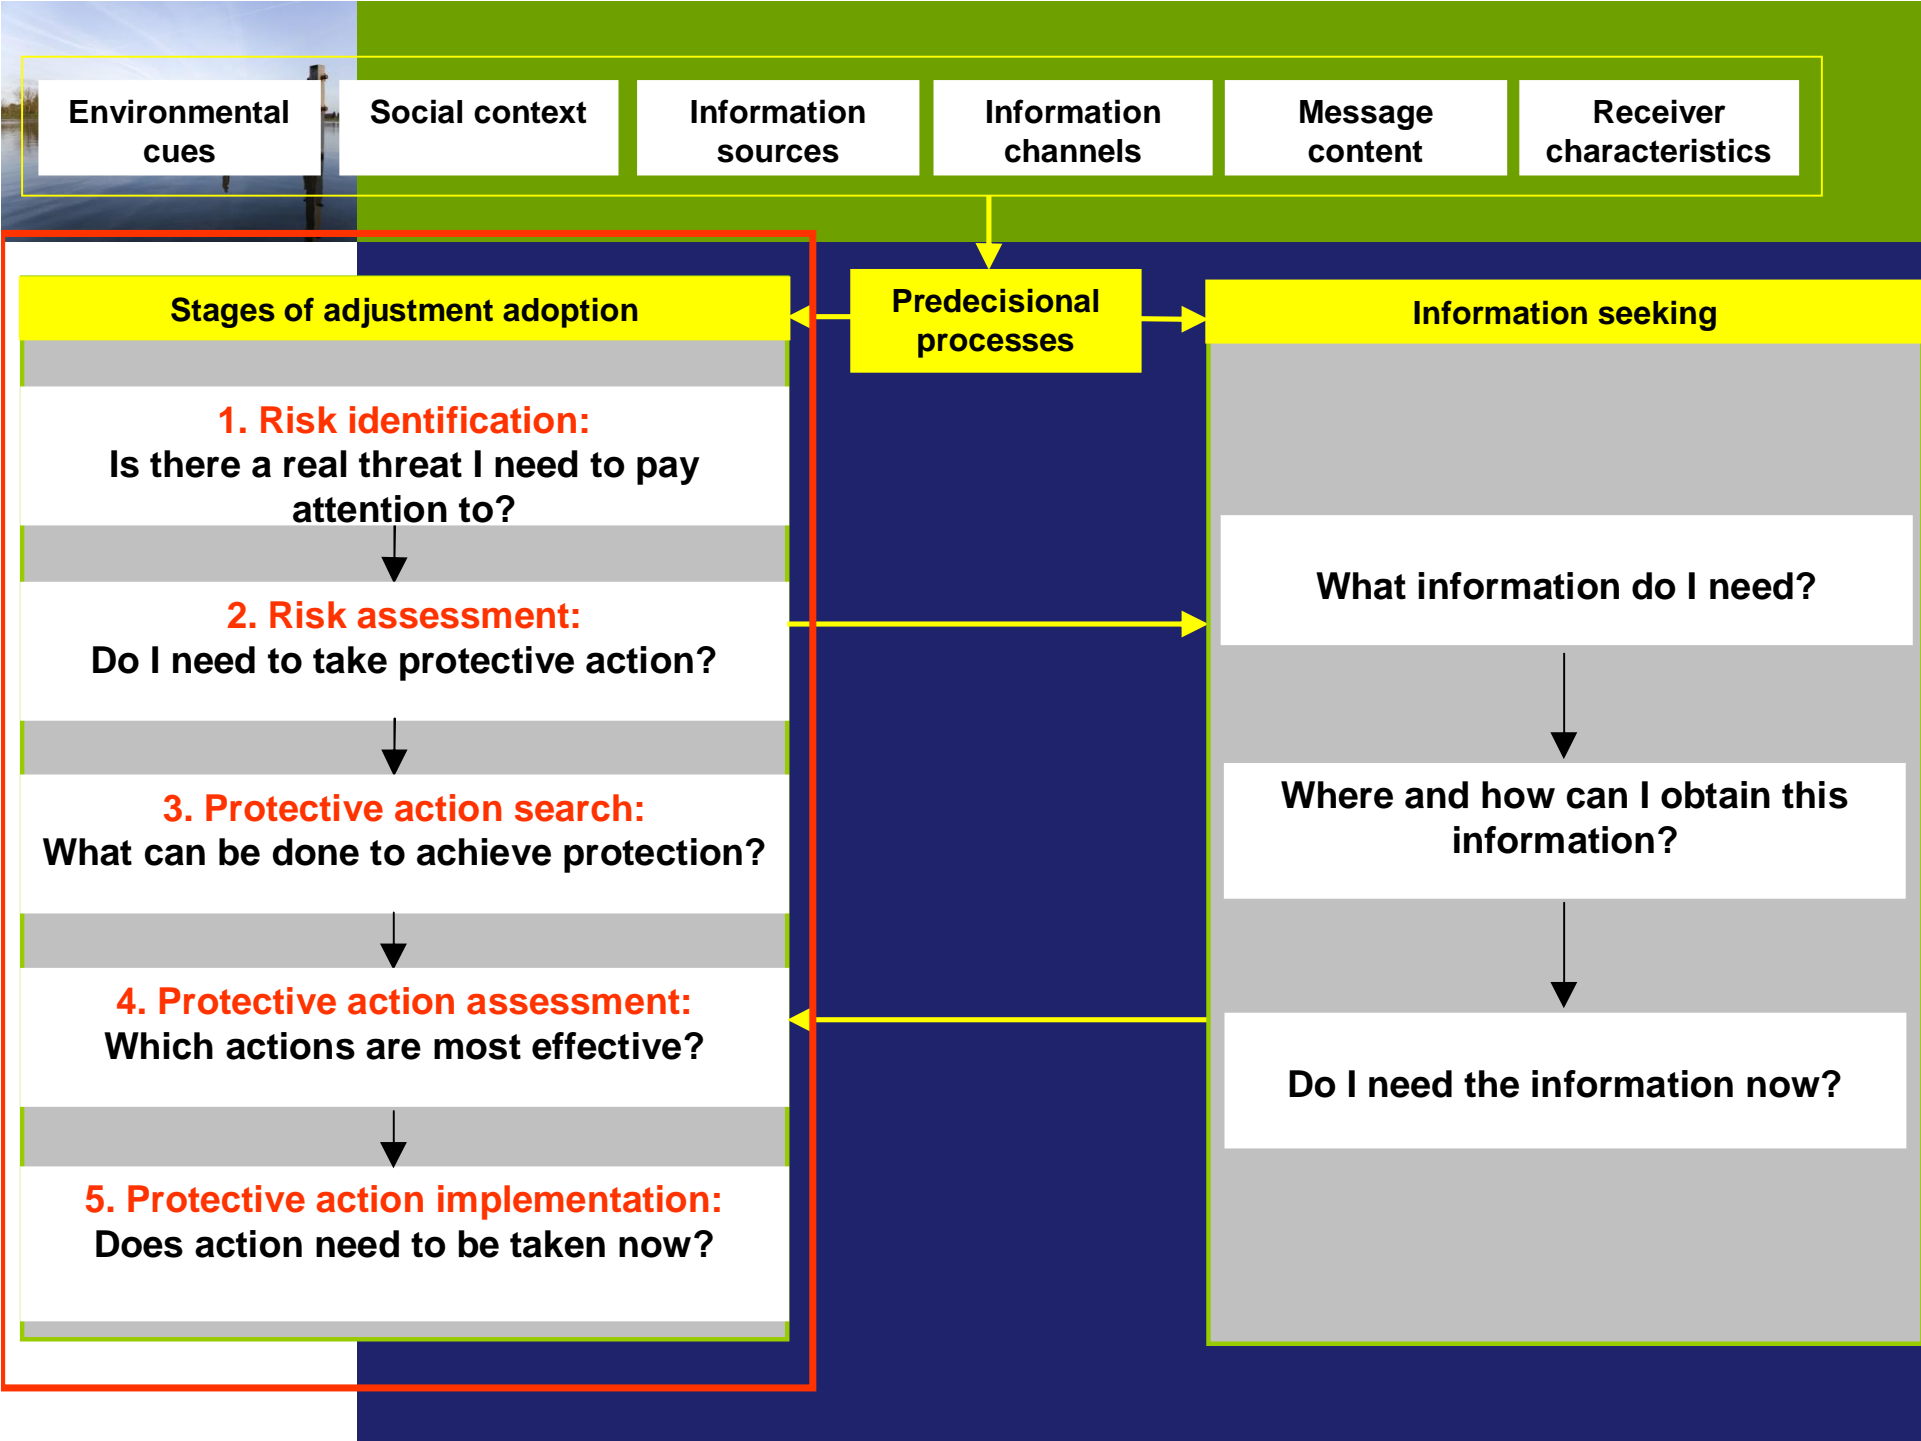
Environmental cues

Social context

Information sources

Information channels

Message content

Receiver characteristics

Stages of adjustment adoption

Predecisional processes

Information seeking

1. Risk identification:
Is there a real threat I need to pay attention to?

2. Risk assessment:
Do I need to take protective action?

3. Protective action search:
What can be done to achieve protection?

4. Protective action assessment:
Which actions are most effective?

5. Protective action implementation:
Does action need to be taken now?

What information do I need?

Where and how can I obtain this information?

Do I need the information now?